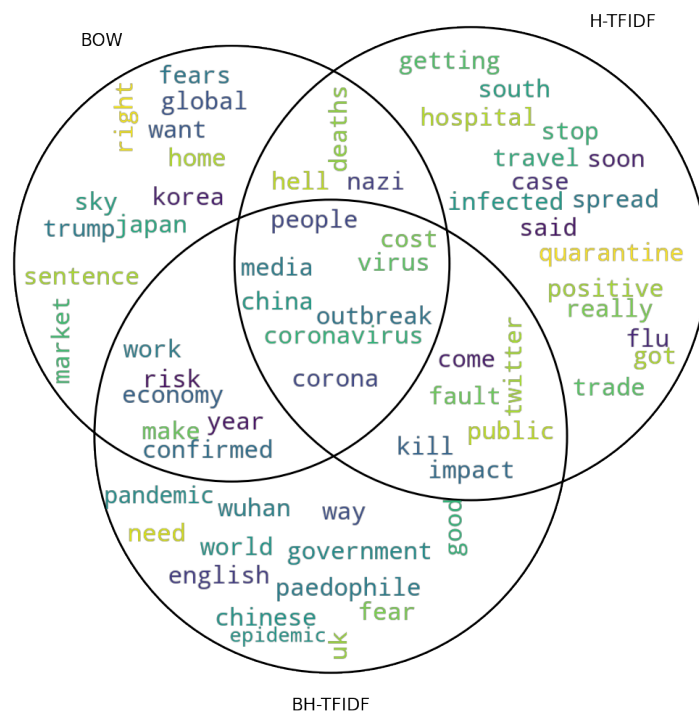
BOW

H-TFIDF

fears
global
want
right
home
sky
korea
trumpjapan
sentence
market

getting
south
hospital
stop
travel
soon
case
infected
spread
said
quarantine
positive
really
flu
got
trade

deaths
hell
nazi

people
cost
media
virus
china
outbreak
coronavirus
corona

work
risk
economy
year
make
confirmed

come
twitter
fault
public
kill
impact

pandemic
wuhan
way
need
good
world
government
english
paedophile
chinese
fear
epidemic
uk

BH-TFIDF